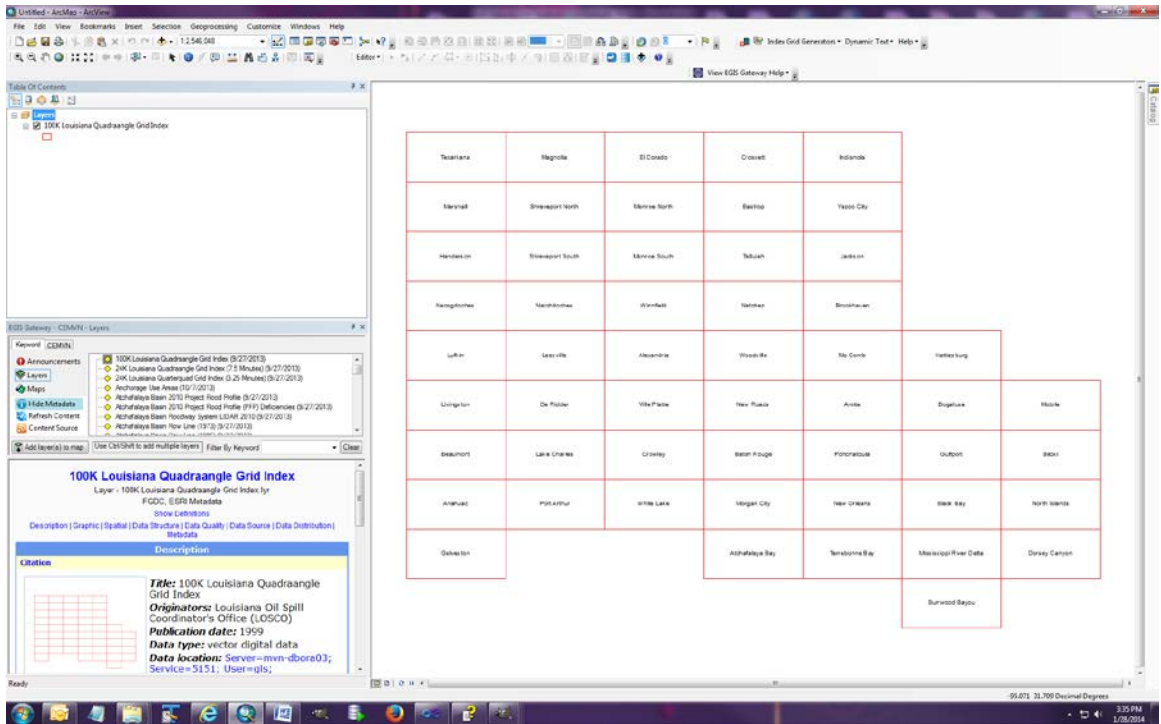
Untitled - ArcMap - ArcView

File Edit View Bookmarks Insert Selection Geoprocessing Customize Windows Help

1:2,546,048

Editor

Index Grid Generator Dynamic Text Help

View EGIS Gateway Help

Table Of Contents

Layers
100K Louisiana Quadraangle Grid Index

EGIS Gateway - CEMVN - Layers

Keyword CEMVN

Announcements
Layers
Maps
Hide Metadata
Refresh Content
Content Source

100K Louisiana Quadraangle Grid Index (9/27/2013)
24K Louisiana Quadraangle Grid Index (7.5 Minutes) (9/27/2013)
24K Louisiana Quarterquad Grid Index (3.25 Minutes) (9/27/2013)
Anchorage Use Areas (10/7/2013)
Atchafalaya Basin 2010 Project Flood Profile (9/27/2013)
Atchafalaya Basin 2010 Project Flood Profile (PFP) Deficiencies (9/27/2013)
Atchafalaya Basin Floodway System LIDAR 2010 (9/27/2013)
Atchafalaya Basin Flow Line (1973) (9/27/2013)

Add layer(s) to map Use Ctrl/Shift to add multiple layers Filter By Keyword Clear

100K Louisiana Quadraangle Grid Index
Layer - 100K Louisiana Quadraangle Grid Index.lyr
FGDC, ESRI Metadata
Show Definitions
Description | Graphic | Spatial | Data Structure | Data Quality | Data Source | Data Distribution | Metadata

Description

Citation

Title: 100K Louisiana Quadraangle Grid Index
Originators: Louisiana Oil Spill Coordinator's Office (LOSCO)
Publication date: 1999
Data type: vector digital data
Data location: Server=mvn-dbora03; Service=5151; User=gis;

| Texarkana | Magnolia | El Dorado | Crossett | Indianola | | |
|---|---|---|---|---|---|---|
| Marshall | Shreveport North | Monroe North | Bastrop | Yazoo City | | |
| Henderson | Shreveport South | Monroe South | Tallulah | Jackson | | |
| Nacogdoches | Natchitoches | Winnfield | Natchez | Brookhaven | | |
| Lufkin | Leesville | Alexandria | Woodville | Mc Comb | Hattiesburg | |
| Livingston | De Ridder | Ville Platte | New Roads | Amite | Bogalusa | Mobile |
| Beaumont | Lake Charles | Crowley | Baton Rouge | Ponchatoula | Gulfport | Biloxi |
| Anahuac | Port Arthur | White Lake | Morgan City | New Orleans | Black Bay | North Islands |
| Galveston | | | Atchafalaya Bay | Terrebonne Bay | Mississippi River Delta | Dorsey Canyon |
| | | | | | Burrwood Bayou | |

Catalog

Ready

-95.071 31.709 Decimal Degrees

3:35 PM
1/28/2014